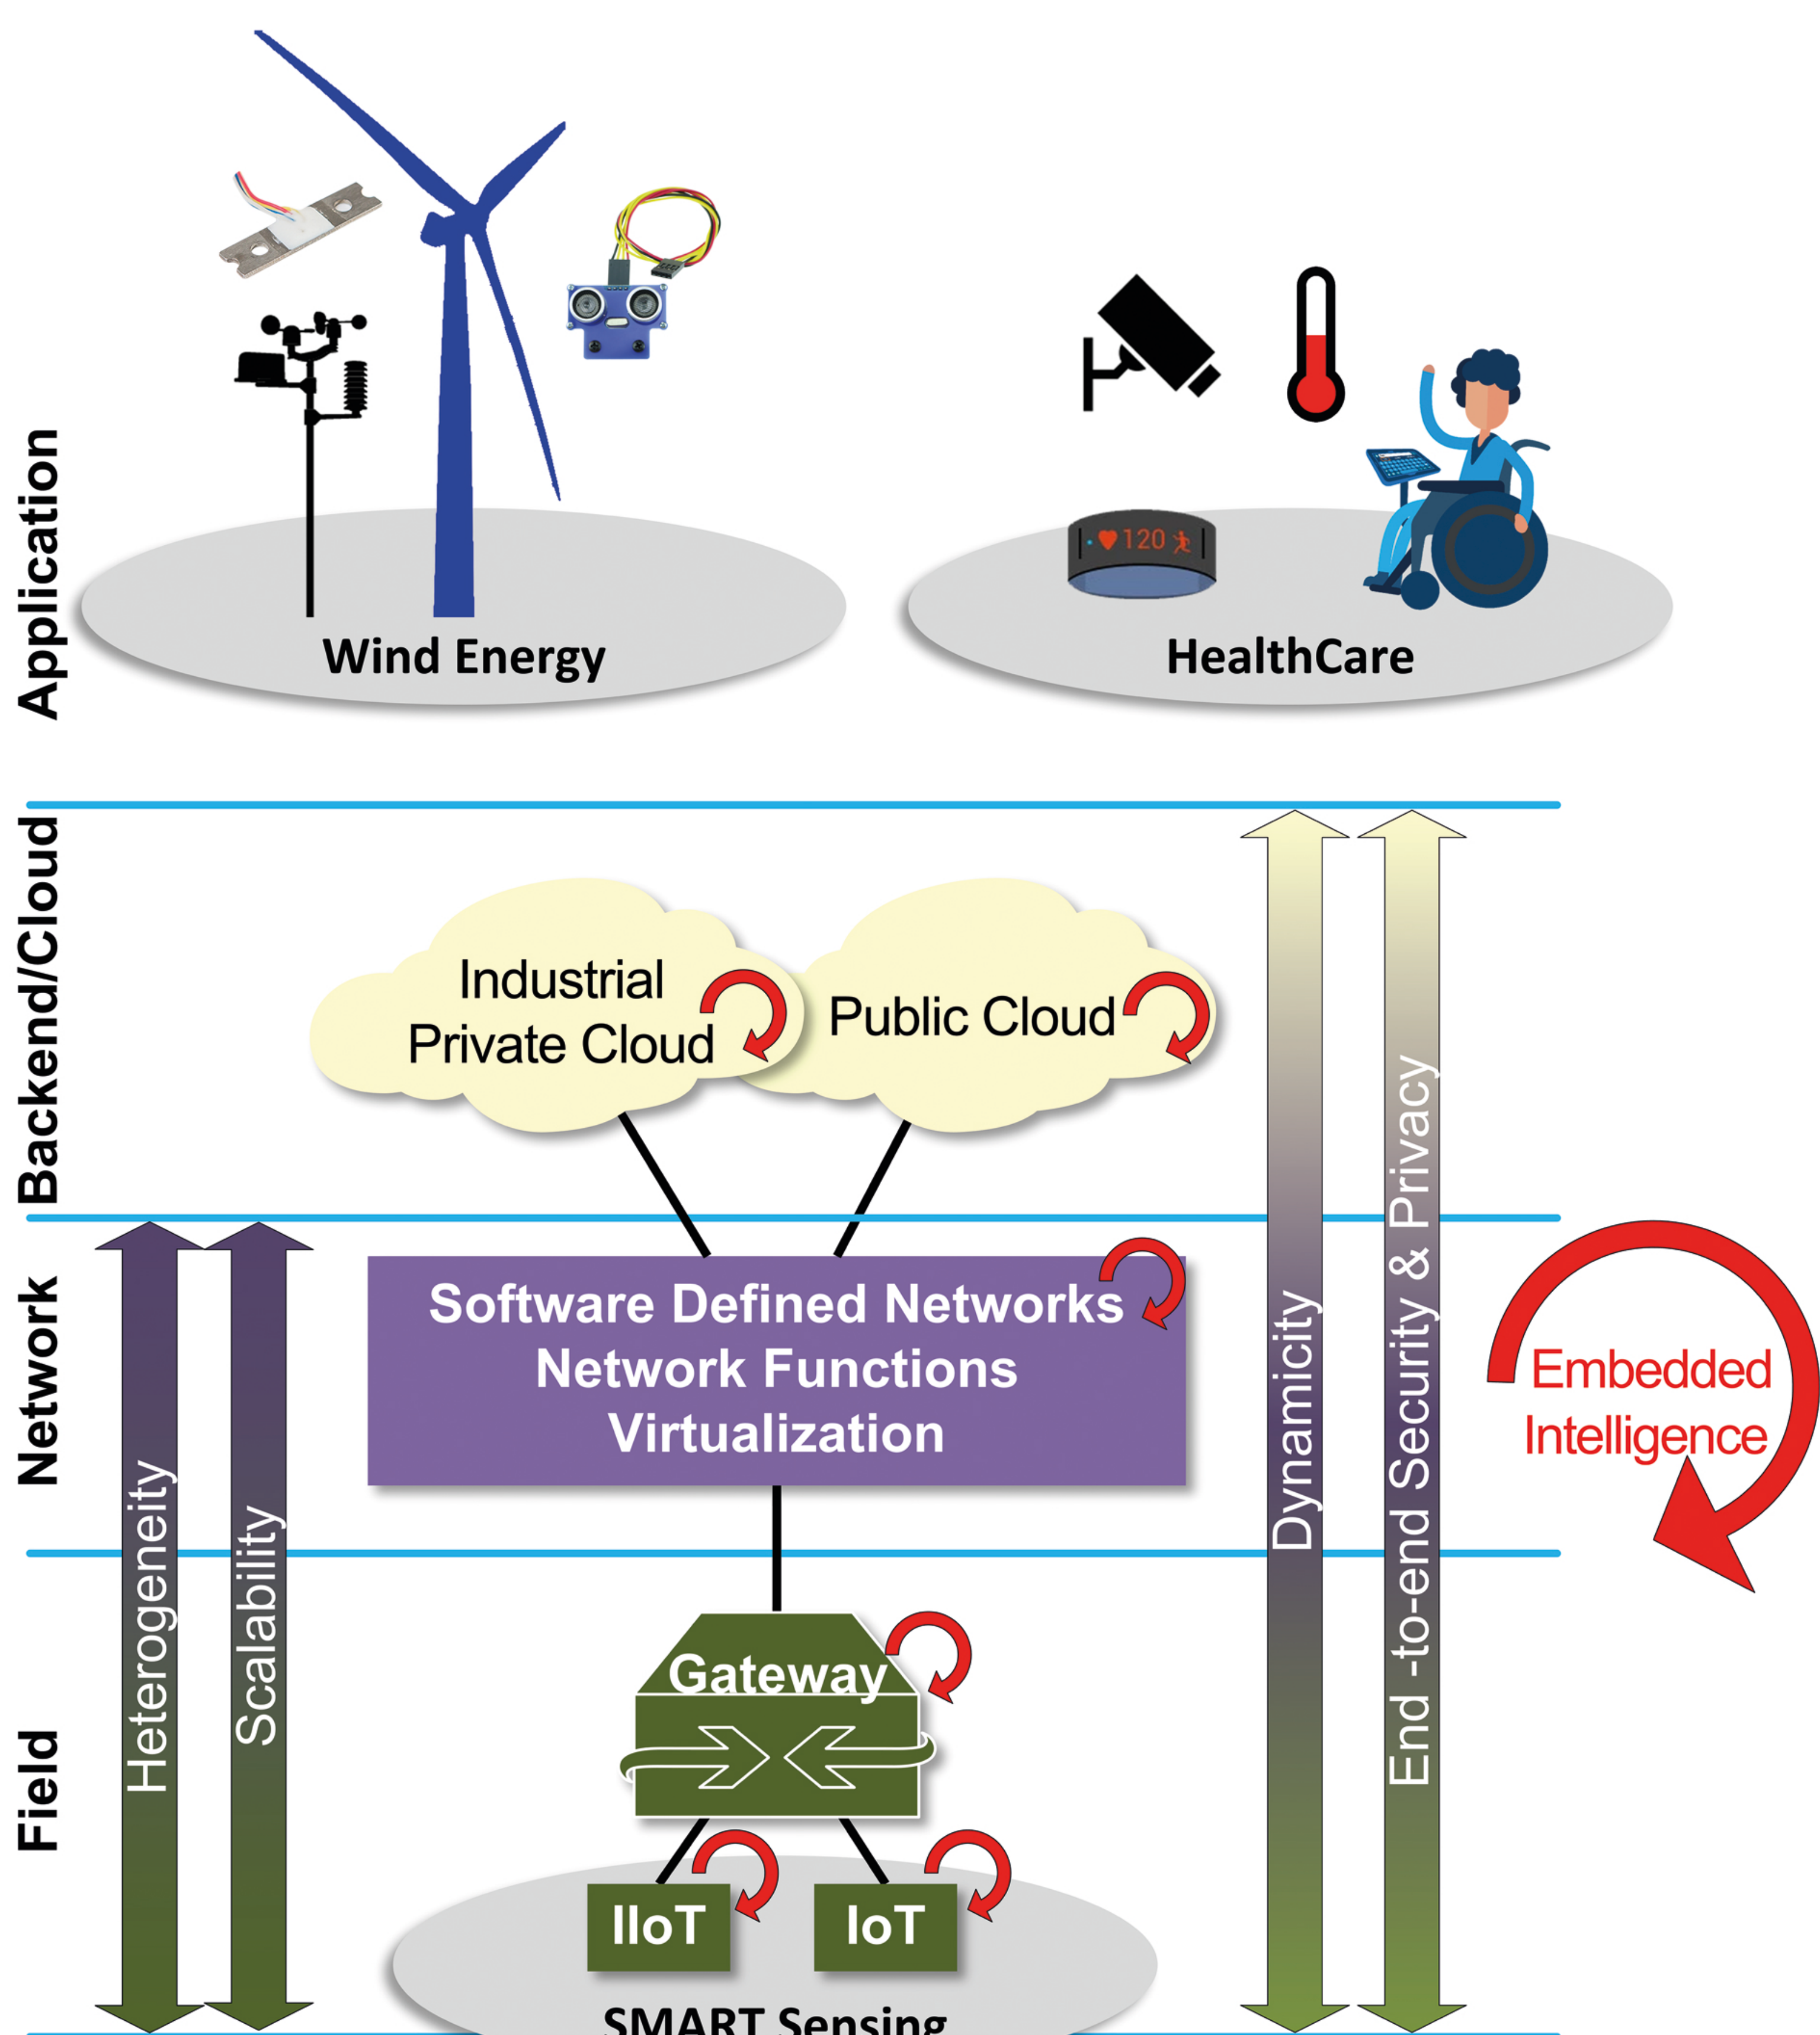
Application

120

Wind Energy

HealthCare

Backend/Cloud

Industrial Private Cloud

Public Cloud

Network

Software Defined Networks Network Functions Virtualization

Field

Heterogeneity

Scalability

Dynamicity

End -to-end Security & Privacy

Embedded Intelligence

Gateway

IIoT

IoT

SMART Sensing